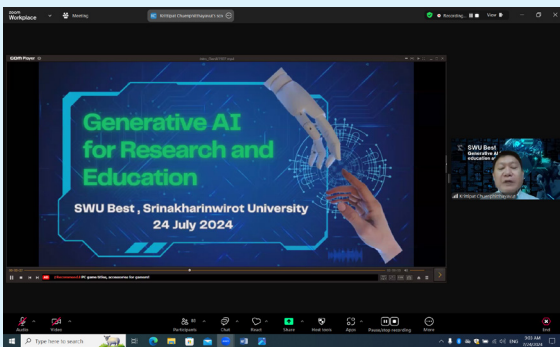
zoom Workplace
Meeting
Kritipan Champrithayasut's scr
Recording...
View

GOM Player

Generative AI for Research and Education
SWU Best , Srinakharinwirot University
24 July 2024

SWU Best
Generative AI education a
Kritipan Champrithayasut

Audio
Video
Participants
Chat
React
Share
Host tools
Apps
Pause/stop recording
More
End

Type here to search
ENG
9:05 AM
7/24/2024